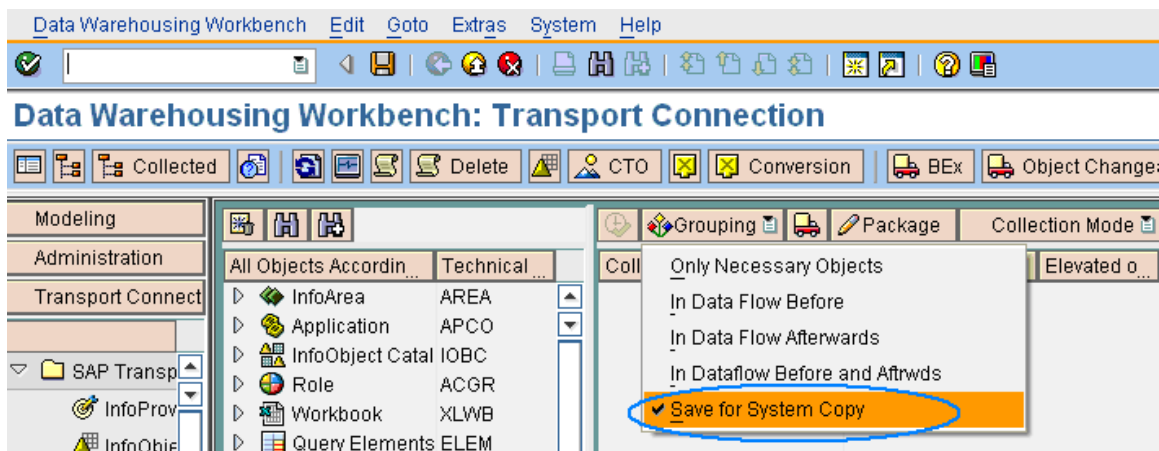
Data Warehousing Workbench Edit Goto Extras System Help

Data Warehousing Workbench: Transport Connection

Collected Delete CTO Conversion BEx Object Change

Modeling
Administration
Transport Connect

SAP Transp
InfoProv
InfoObj

All Objects Accordin | Technical
InfoArea AREA
Application APCO
InfoObject Catal IOBC
Role ACGR
Workbook XLWB
Query Elements ELEM

Grouping Package Collection Mode

Coll | Elevated o

Only Necessary Objects
In Data Flow Before
In Data Flow Afterwards
In Dataflow Before and Aftrwds
Save for System Copy